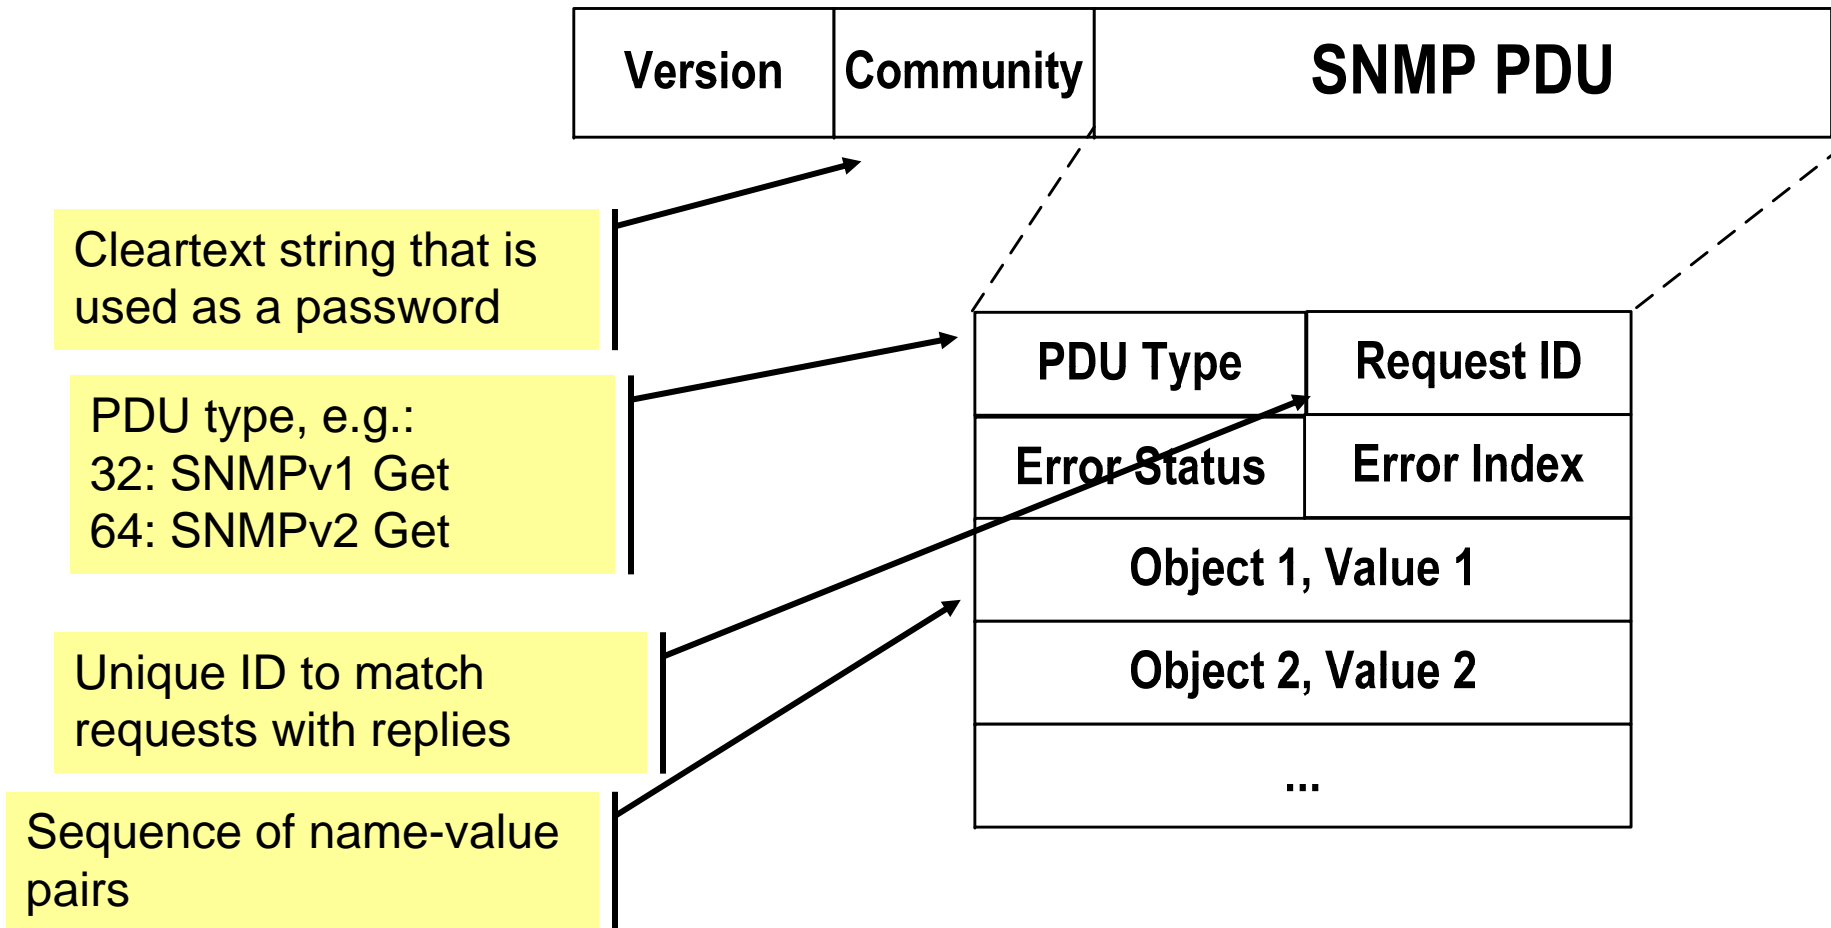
| Version | Community | SNMP PDU |
|---|---|---|

Cleartext string that is used as a password

PDU type, e.g.:
32: SNMPv1 Get
64: SNMPv2 Get

Unique ID to match requests with replies

Sequence of name-value pairs

| PDU Type | Request ID |
|---|---|
| Error Status | Error Index |
| Object 1, Value 1 | |
| Object 2, Value 2 | |
| ... | |